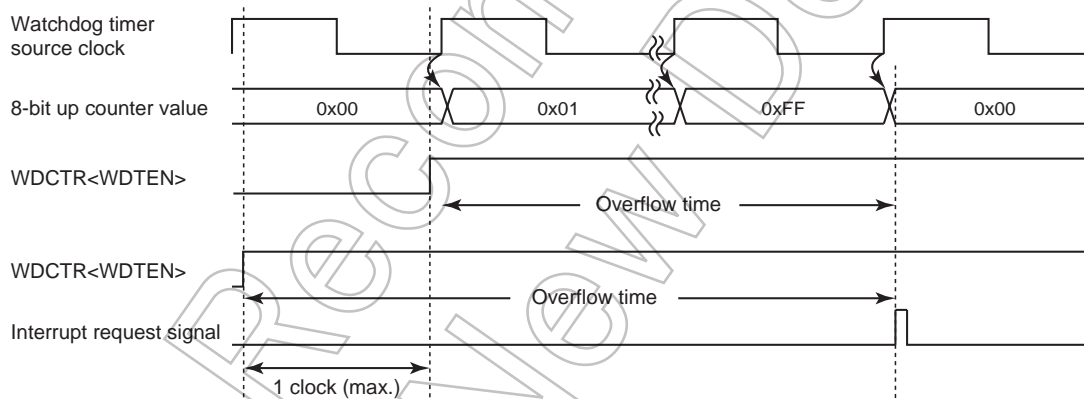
Watchdog timer source clock

8-bit up counter value

0x00

0x01

0xFF

0x00

WDCTR<WDTEN>

Overflow time

WDCTR<WDTEN>

Overflow time

Interrupt request signal

1 clock (max.)

Not Recommended for New Design